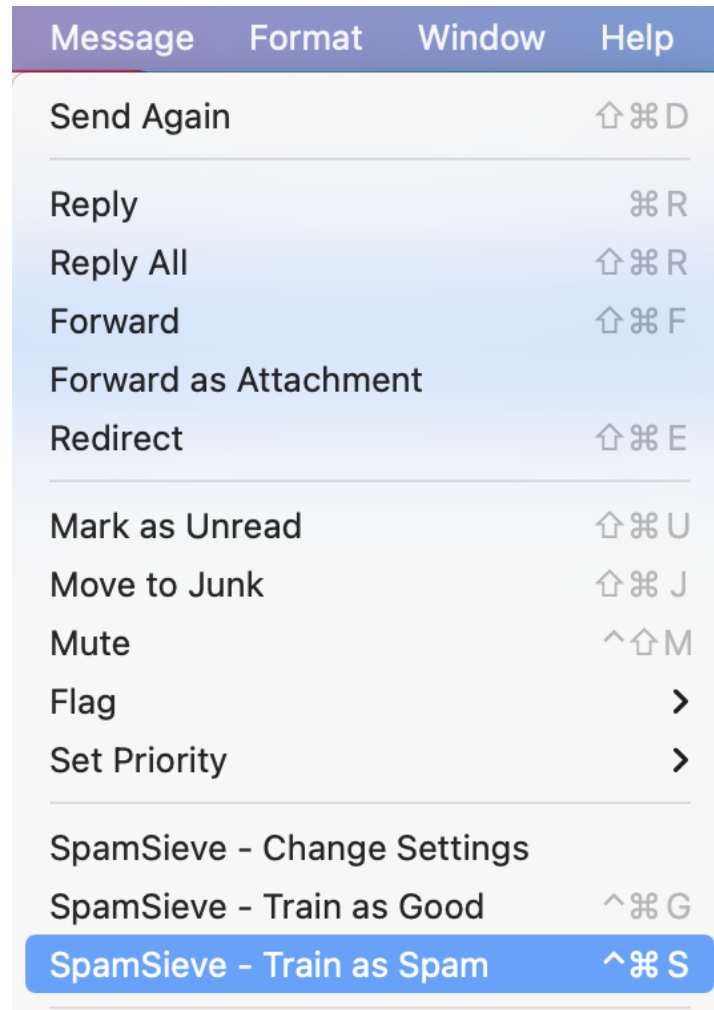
Message Format Window Help

Send Again ⇧⌘D

Reply ⌘R
Reply All ⇧⌘R
Forward ⇧⌘F
Forward as Attachment
Redirect ⇧⌘E

Mark as Unread ⇧⌘U
Move to Junk ⇧⌘J
Mute ^⇧M
Flag >
Set Priority >

SpamSieve - Change Settings
SpamSieve - Train as Good ^⌘G
SpamSieve - Train as Spam ^⌘S